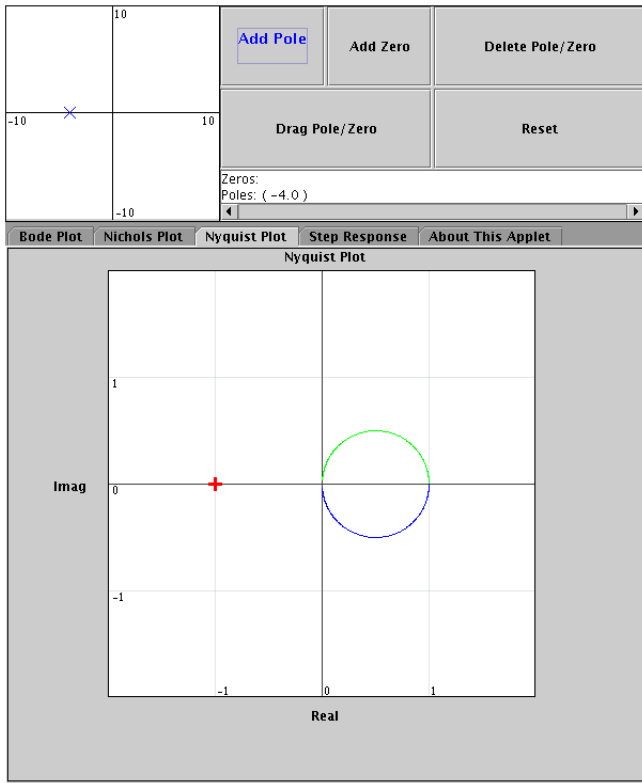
10

−10

10

−10

Add Pole

Add Zero

Delete Pole/Zero

Drag Pole/Zero

Reset

Zeros:
Poles: ( −4.0 )

Bode Plot | Nichols Plot | Nyquist Plot | Step Response | About This Applet

Nyquist Plot

1

Imag

0

−1

−1

0

1

Real